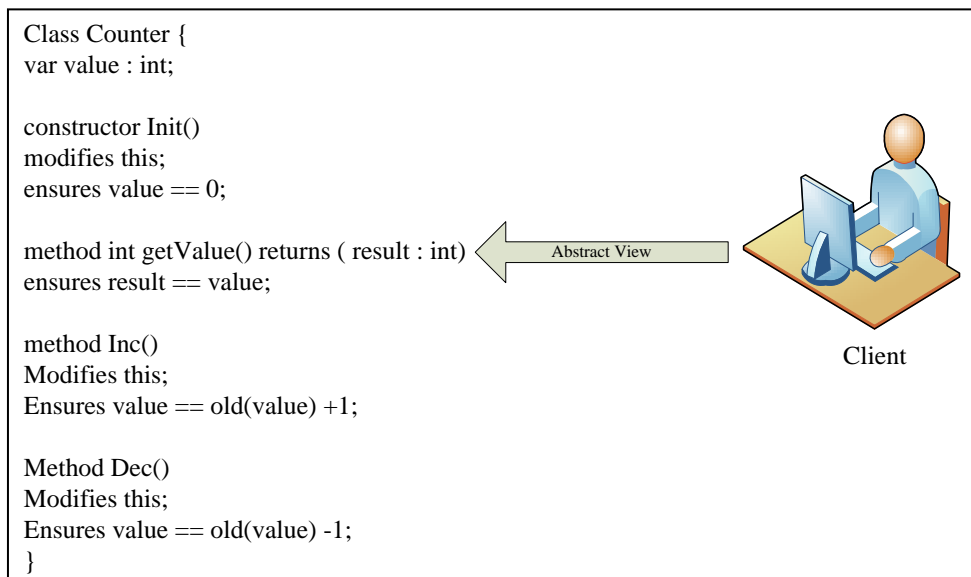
Class Counter {
var value : int;

constructor Init()
modifies this;
ensures value == 0;

method int getValue() returns ( result : int)
ensures result == value;

Abstract View

method Inc()
Modifies this;
Ensures value == old(value) +1;

Client

Method Dec()
Modifies this;
Ensures value == old(value) -1;
}